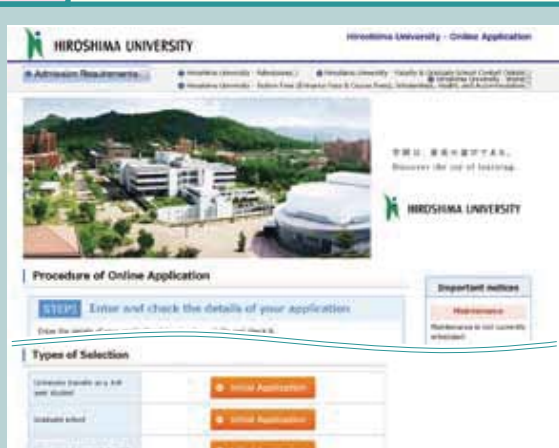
HIROSHIMA UNIVERSITY

Hiroshima University - Online Application

Admission Requirements

Hiroshima University - Admissions

Hiroshima University - Faculty & Graduate School Contact Details

Hiroshima University - Tuition Fees (Entrance Fees & Course Fees), Scholarships, Health, and Accommodation

Hiroshima University - Home

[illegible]
Discover the joy of learning.

HIROSHIMA UNIVERSITY

Procedure of Online Application

STEP1 Enter and check the details of your application

Enter the details of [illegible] and check it.

Important notices

Maintenance

Maintenance is not currently scheduled.

Types of Selection

University transfer as a 3rd year student

Initial Application

Graduate school

Initial Application

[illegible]